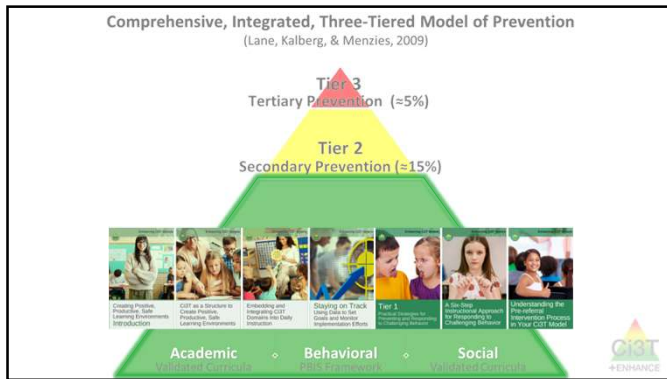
Comprehensive, Integrated, Three-Tiered Model of Prevention
(Lane, Kalberg, & Menzies, 2009)

Tier 3
Tertiary Prevention (≈5%)

Tier 2
Secondary Prevention (≈15%)

Creating Positive, Productive, Safe Learning Environments
Introduction

Ci3T as a Structure to Create Positive, Productive, Safe Learning Environments

Embedding and Integrating Ci3T Domains into Daily Instruction

Staying on Track
Using Data to Set Goals and Monitor Implementation Efforts

Tier 1
Practical Strategies for Preventing and Responding to Challenging Behavior

A Six-Step Instructional Approach for Responding to Challenging Behavior

Understanding the Pre-referral Intervention Process in Your Ci3T Model

Academic
Validated Curricula

Behavioral
PBIS Framework

Social
Validated Curricula

Ci3T
+ENHANCE